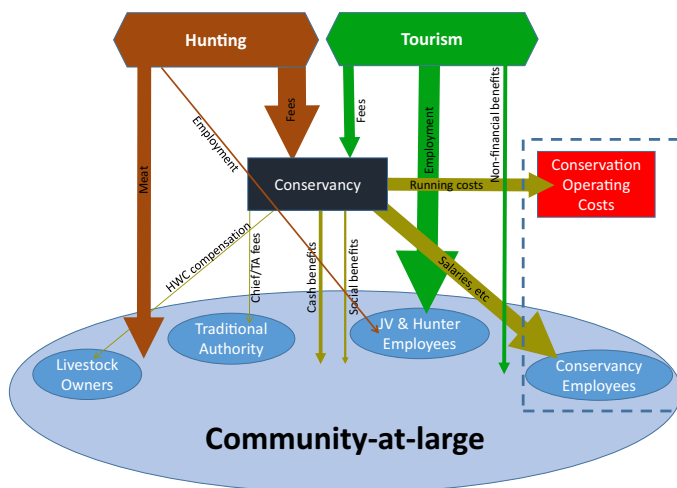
Hunting

Tourism

Meat

Employment

Fees

Fees

Employment

Non-financial benefits

Conservancy

Running costs

Conservation Operating Costs

HWC compensation

Chief/TA fees

Cash benefits

Social benefits

Salaries, etc

Traditional Authority

JV & Hunter Employees

Livestock Owners

Conservancy Employees

Community-at-large